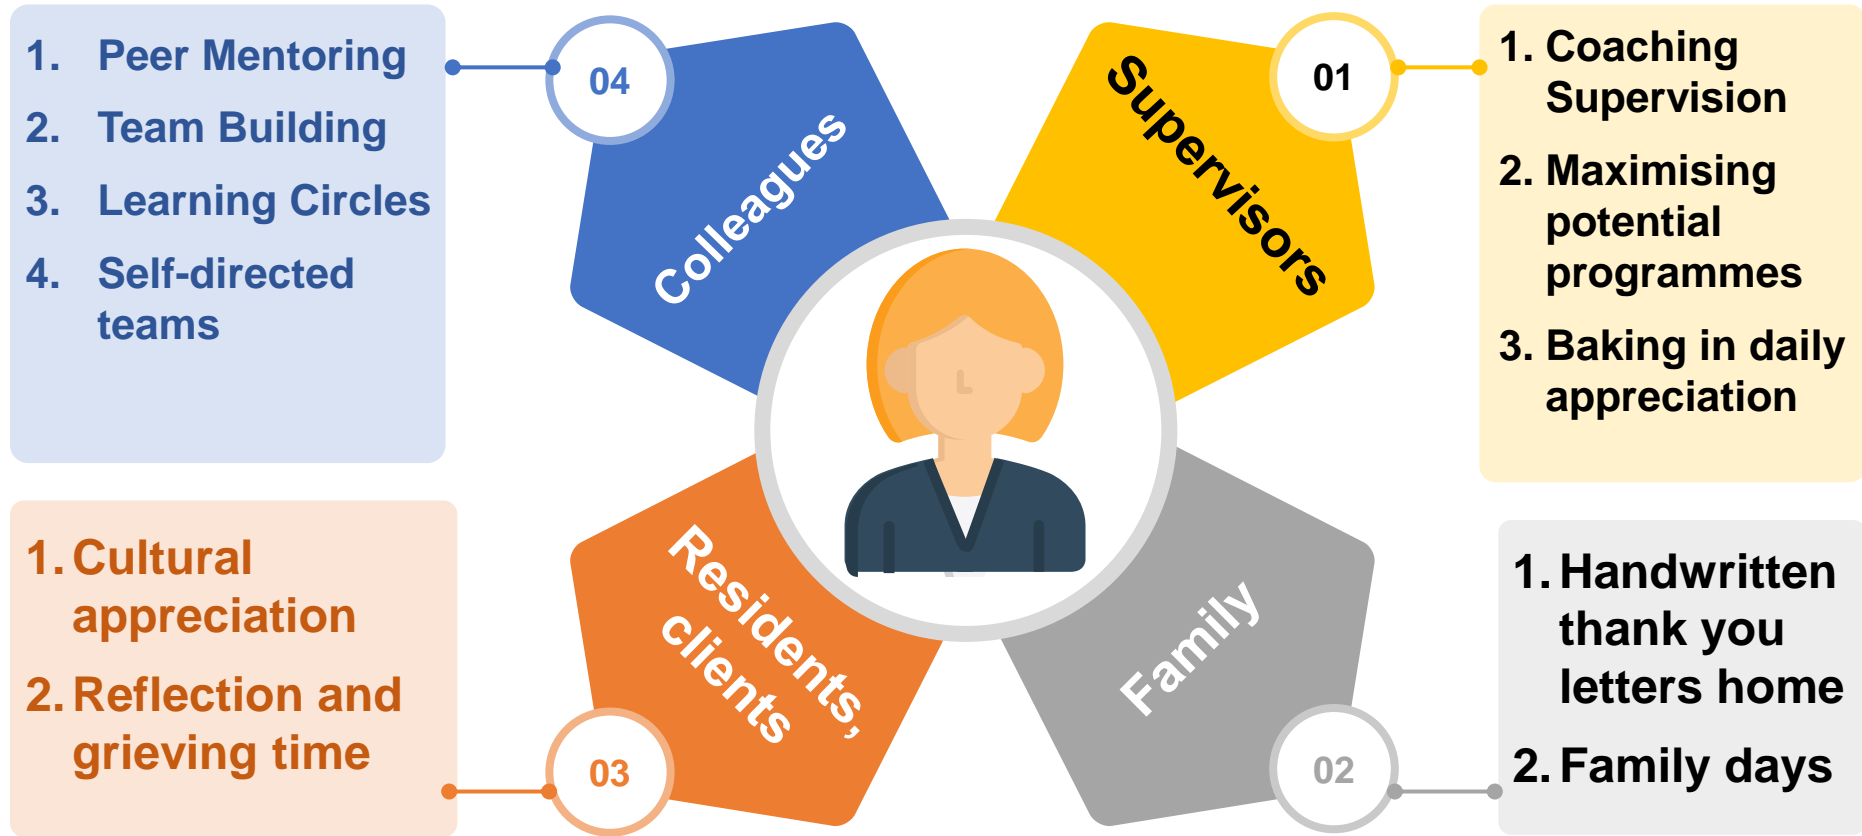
1. Peer Mentoring
2. Team Building
3. Learning Circles
4. Self-directed teams

04

Colleagues

Supervisors

01

1. Coaching Supervision
2. Maximising potential programmes
3. Baking in daily appreciation

1. Cultural appreciation
2. Reflection and grieving time

Residents, clients

03

Family

02

1. Handwritten thank you letters home
2. Family days